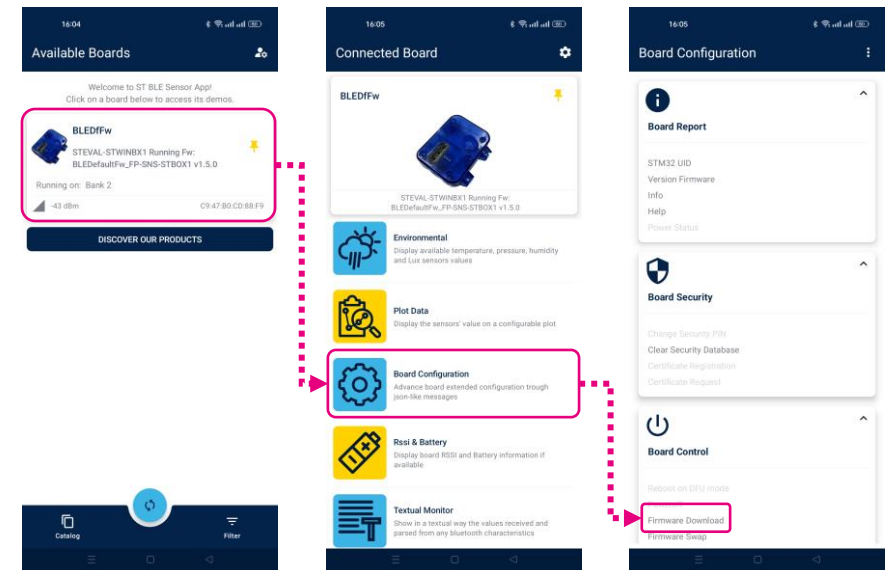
16:04

Available Boards

Welcome to ST BLE Sensor App!
Click on a board below to access its demos.

BLEDfFw

STEVAL-STWINBX1 Running Fw:
BLEDefaultFw_FP-SNS-STBOX1 v1.5.0

Running on: Bank 2

-43 dBm

C9:47:B0:CD:88:F9

DISCOVER OUR PRODUCTS

Catalog

Filter

16:05

Connected Board

BLEDfFw

STEVAL-STWINBX1 Running Fw:
BLEDefaultFw_FP-SNS-STBOX1 v1.5.0

Environmental
Display available temperature, pressure, humidity and Lux sensors values

Plot Data
Display the sensors' value on a configurable plot

Board Configuration
Advance board extended configuration trough json-like messages

Rssi & Battery
Display board RSSI and Battery information if available

Textual Monitor
Show in a textual way the values received and parsed from any bluetooth characteristics

16:05

Board Configuration

Board Report

STM32 UID
Version Firmware
Info
Help
Power Status

Board Security

Change Security PIN
Clear Security Database
Certificate Registration
Certificate Request

Board Control

Reboot on DFU mode
Firmware Download
Firmware Swap